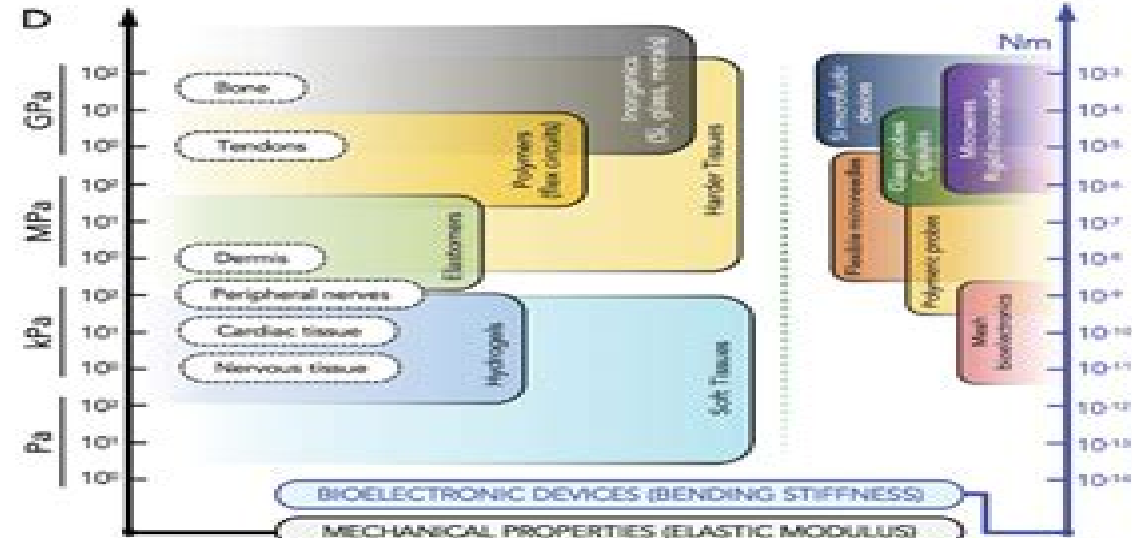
D

GPa
$10^2$
$10^1$
$10^0$
MPa
$10^2$
$10^1$
$10^0$
kPa
$10^2$
$10^1$
$10^0$
Pa
$10^2$
$10^1$
$10^0$

Bone
Tendons
Dermis
Peripheral nerves
Cardiac tissue
Nervous tissue

Inorganics (Si, glass, metals)
Polymers (flex circuits)
Harder Tissues
Elastomers
Hydrogels
Soft Tissues

Nm
Si microfluidic devices
Glass probes Carbon
Microwires Neuroelectrodes
Flexible microneedles
Polymeric probes
Mesh bioelectronics

$10^{-3}$
$10^{-4}$
$10^{-5}$
$10^{-6}$
$10^{-7}$
$10^{-8}$
$10^{-9}$
$10^{-10}$
$10^{-11}$
$10^{-12}$
$10^{-13}$
$10^{-14}$

BIOELECTRONIC DEVICES (BENDING STIFFNESS)
MECHANICAL PROPERTIES (ELASTIC MODULUS)